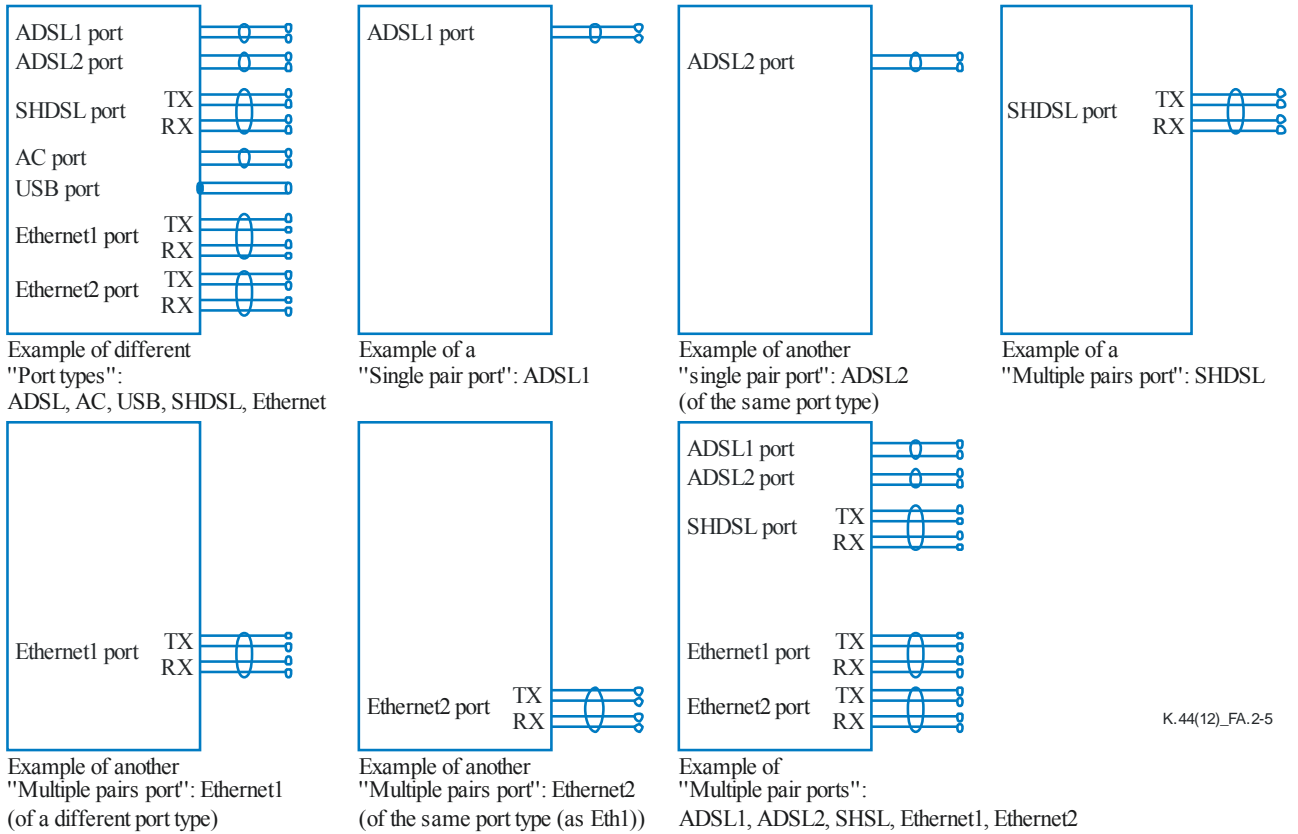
ADSL1 port
ADSL2 port
SHDSL port
TX
RX
AC port
USB port
Ethernet1 port
TX
RX
Ethernet2 port
TX
RX

Example of different "Port types": ADSL, AC, USB, SHDSL, Ethernet

ADSL1 port

Example of a "Single pair port": ADSL1

ADSL2 port

Example of another "single pair port": ADSL2 (of the same port type)

SHDSL port
TX
RX

Example of a "Multiple pairs port": SHDSL

Ethernet1 port
TX
RX

Example of another "Multiple pairs port": Ethernet1 (of a different port type)

Ethernet2 port
TX
RX

Example of another "Multiple pairs port": Ethernet2 (of the same port type (as Eth1))

ADSL1 port
ADSL2 port
SHDSL port
TX
RX
Ethernet1 port
TX
RX
Ethernet2 port
TX
RX

Example of "Multiple pair ports": ADSL1, ADSL2, SHSL, Ethernet1, Ethernet2

K.44(12)_FA.2-5